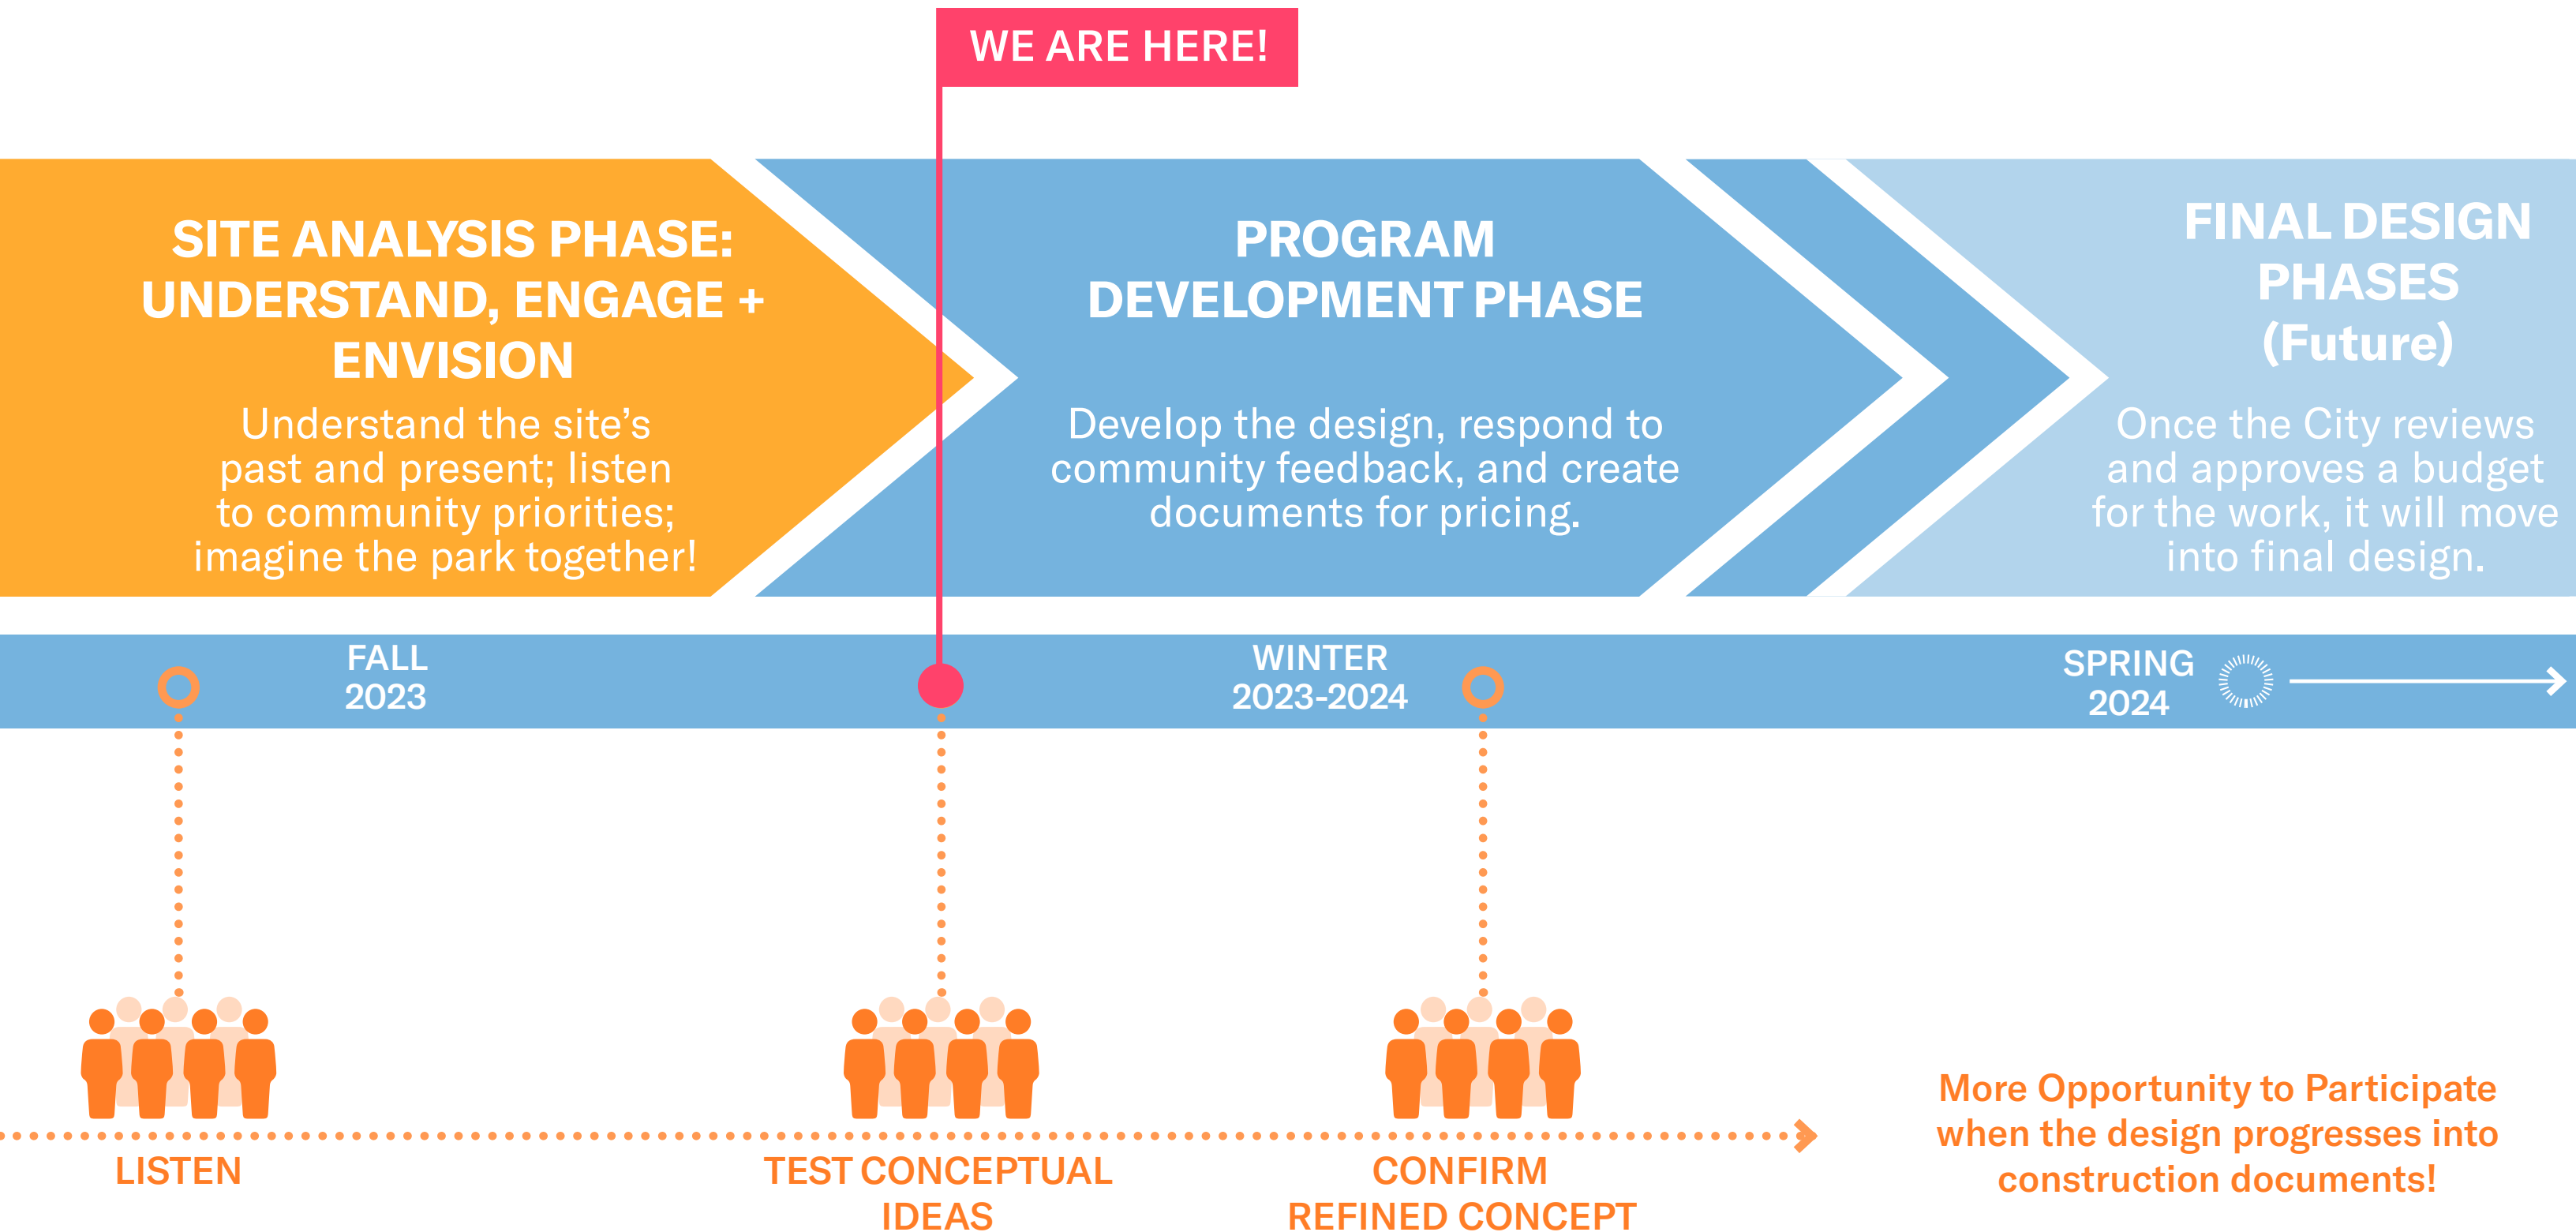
WE ARE HERE!

SITE ANALYSIS PHASE: UNDERSTAND, ENGAGE + ENVISION

Understand the site's past and present; listen to community priorities; imagine the park together!

PROGRAM DEVELOPMENT PHASE

Develop the design, respond to community feedback, and create documents for pricing.

FINAL DESIGN PHASES (Future)

Once the City reviews and approves a budget for the work, it will move into final design.

FALL 2023

WINTER 2023-2024

SPRING 2024

LISTEN

TEST CONCEPTUAL IDEAS

CONFIRM REFINED CONCEPT

More Opportunity to Participate when the design progresses into construction documents!